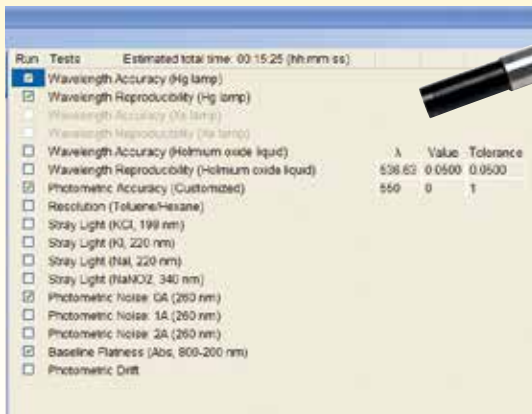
Run Tests Estimated total time: 00:15:25 (hh:mm:ss)

Wavelength Accuracy (Hg lamp)
Wavelength Reproducibility (Hg lamp)
Wavelength Accuracy (Xe lamp)
Wavelength Reproducibility (Xe lamp)
Wavelength Accuracy (Holmium oxide liquid)
Wavelength Reproducibility (Holmium oxide liquid)
Photometric Accuracy (Customized)
Resolution (Toluene/Hexane)
Stray Light (KCl, 198 nm)
Stray Light (KI, 220 nm)
Stray Light (NaI, 220 nm)
Stray Light (NaNO2, 340 nm)
Photometric Noise: 0A (260 nm)
Photometric Noise: 1A (260 nm)
Photometric Noise: 2A (260 nm)
Baseline Flatness (Abs, 800-200 nm)
Photometric Drift

| λ | Value | Tolerance |
|---|---|---|
| 536.63 | 0.0500 | 0.0500 |
| 550 | 0 | 1 |